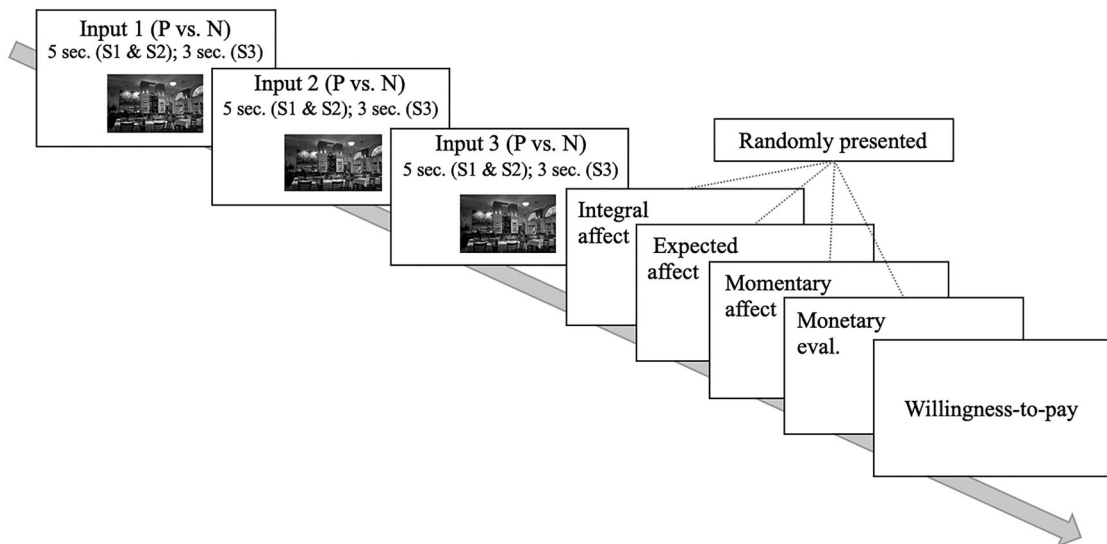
Input 1 (P vs. N)
5 sec. (S1 & S2); 3 sec. (S3)

Input 2 (P vs. N)
5 sec. (S1 & S2); 3 sec. (S3)

Input 3 (P vs. N)
5 sec. (S1 & S2); 3 sec. (S3)

Randomly presented

Integral affect

Expected affect

Momentary affect

Monetary eval.

Willingness-to-pay